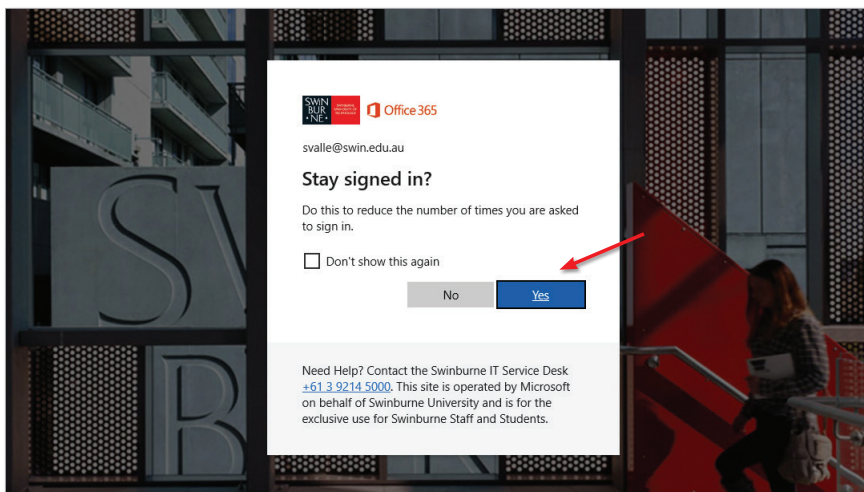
SWIN BUR NE

SWINBURNE UNIVERSITY OF TECHNOLOGY

Office 365

svalle@swin.edu.au

Stay signed in?

Do this to reduce the number of times you are asked to sign in.

Don't show this again

No

Yes

Need Help? Contact the Swinburne IT Service Desk +61 3 9214 5000. This site is operated by Microsoft on behalf of Swinburne University and is for the exclusive use for Swinburne Staff and Students.